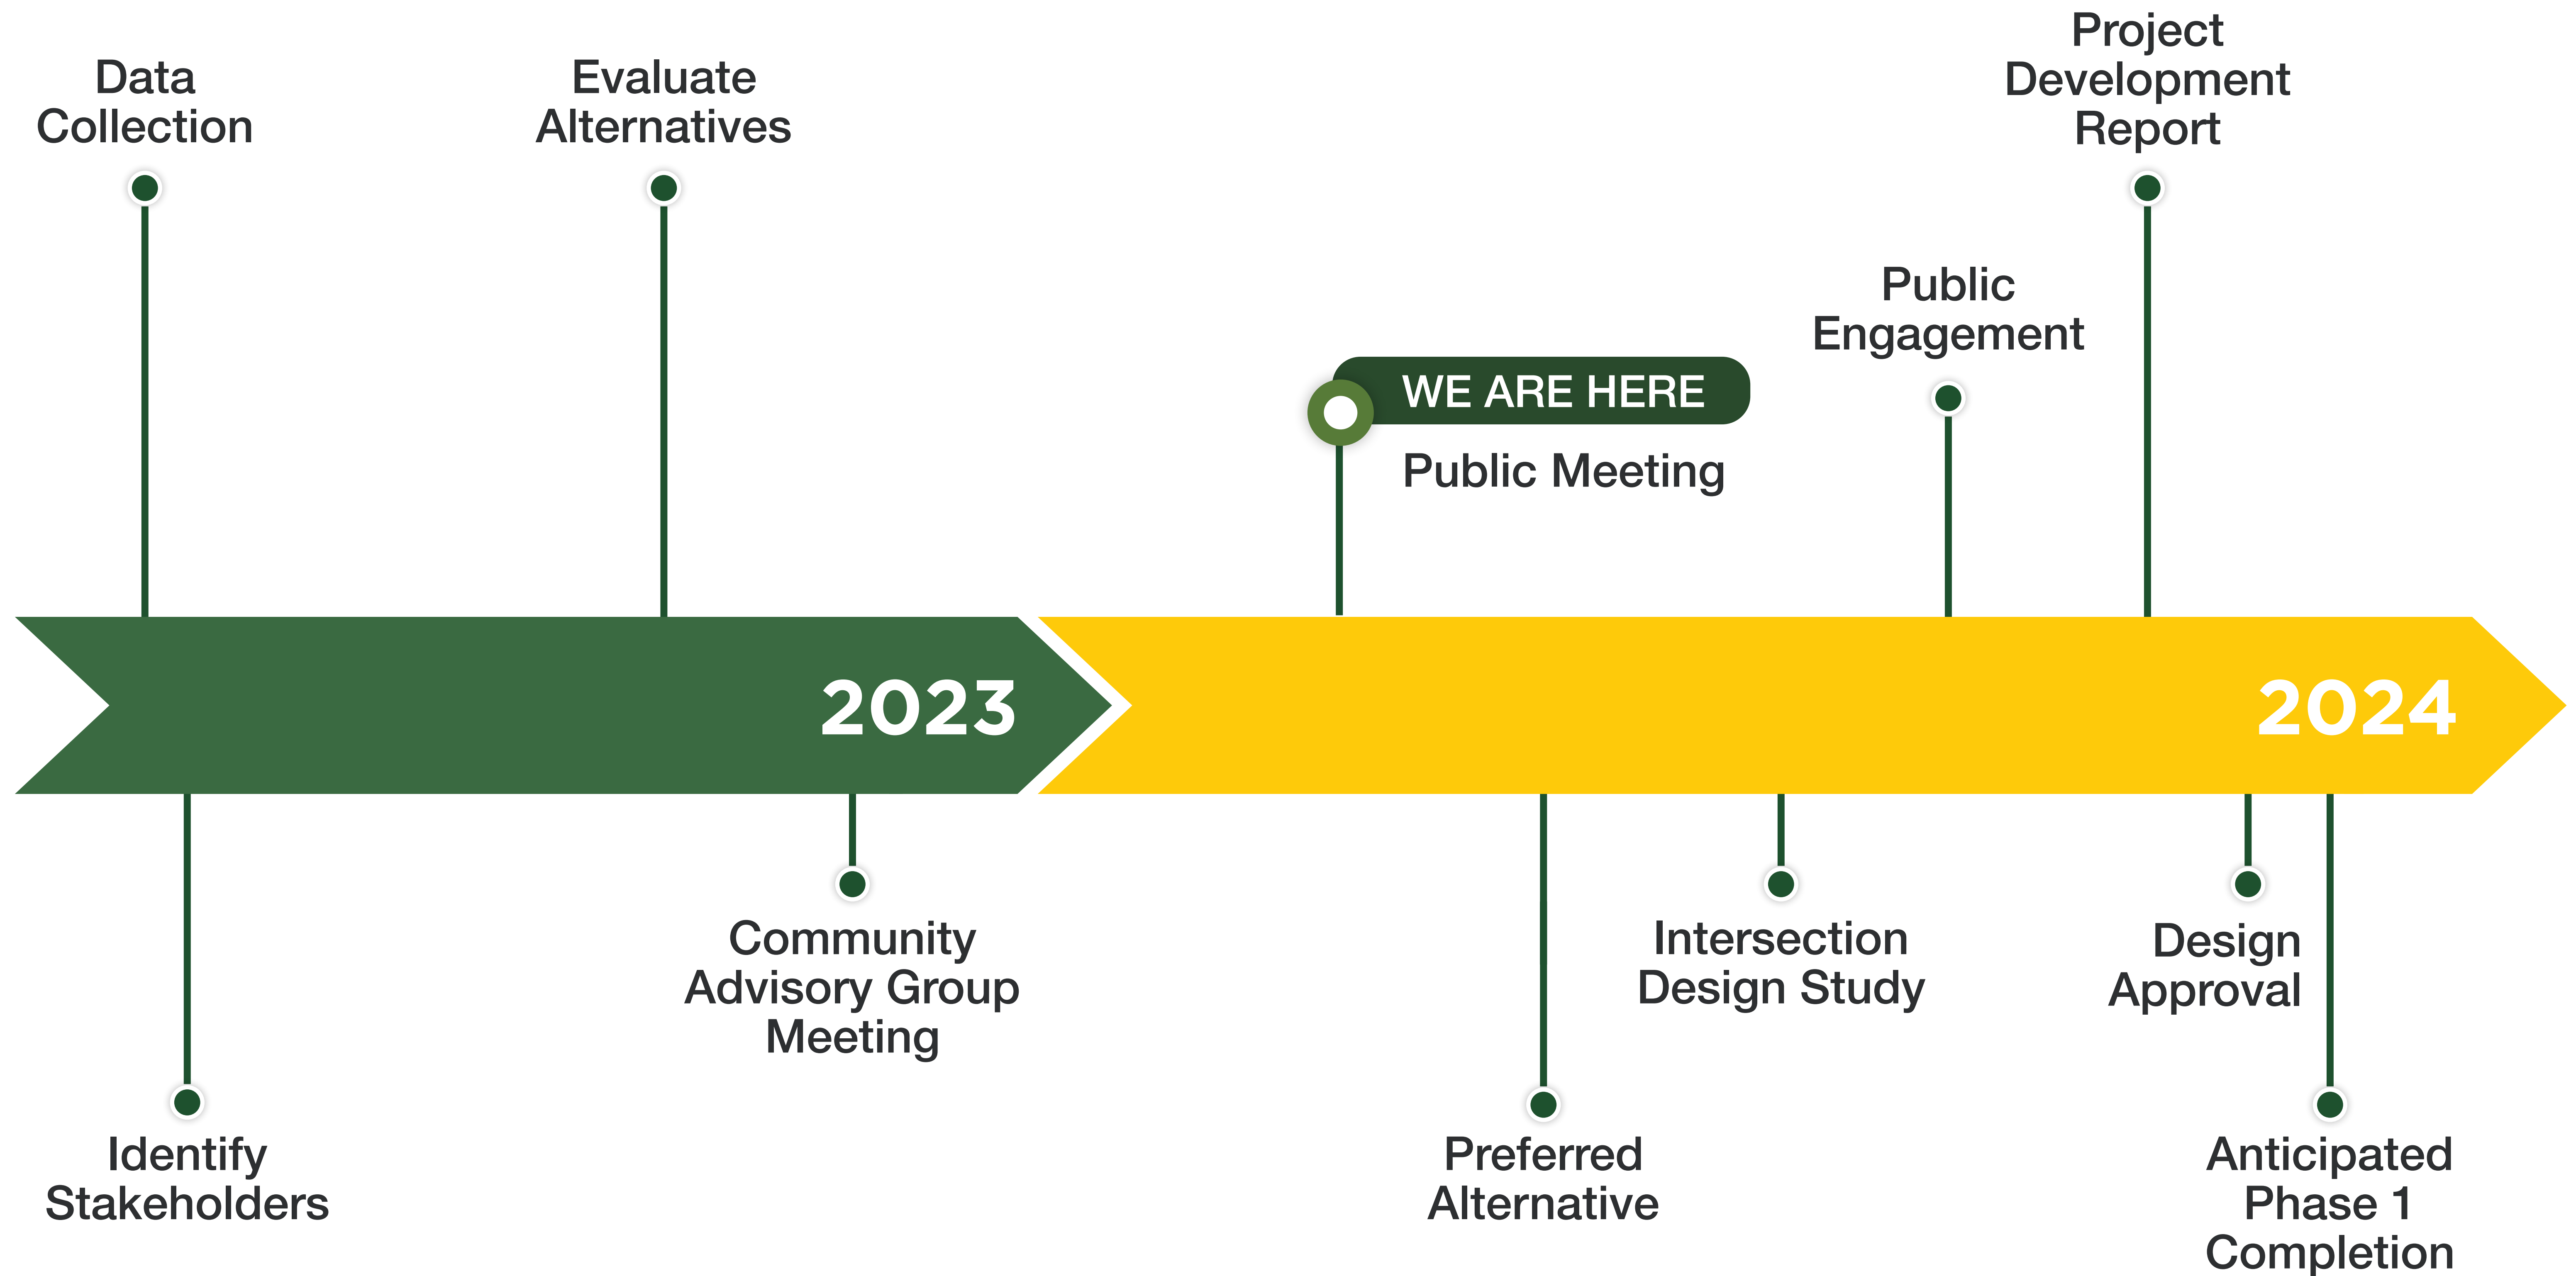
Data Collection

Evaluate Alternatives

Project Development Report

Public Engagement

WE ARE HERE

Public Meeting

2023

2024

Identify Stakeholders

Community Advisory Group Meeting

Preferred Alternative

Intersection Design Study

Design Approval

Anticipated Phase 1 Completion